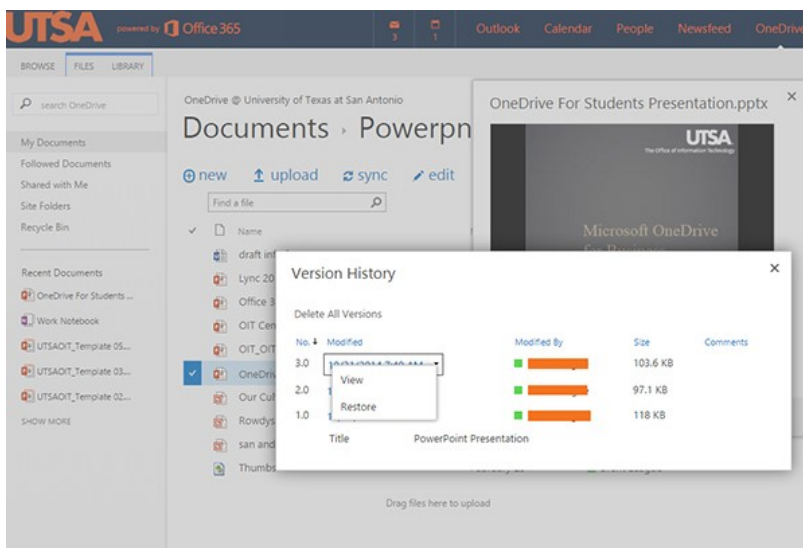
UTSA powered by Office 365

3 1 Outlook Calendar People Newsfeed OneDrive

BROWSE FILES LIBRARY

search OneDrive

My Documents
Followed Documents
Shared with Me
Site Folders
Recycle Bin

Recent Documents
OneDrive For Students ...
Work Notebook
UTSAOIT_Template 05...
UTSAOIT_Template 03...
UTSAOIT_Template 02...
SHOW MORE

OneDrive @ University of Texas at San Antonio

Documents › Powerpn

new upload sync edit

Find a file

Name
draft inf
Lync 20
Office 3
OIT Cen
OIT_OIT
OneDriv
Our Cul
Rowdys
san and
Thumbs

Drag files here to upload

OneDrive For Students Presentation.pptx

UTSA
The Office of Information Technology

Microsoft OneDrive

Version History

Delete All Versions

| No. ↓ | Modified | Modified By | Size | Comments |
|---|---|---|---|---|
| 3.0 | 10/21/2014 7:40 AM | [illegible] | 103.6 KB | |
| 2.0 | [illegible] | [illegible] | 97.1 KB | |
| 1.0 | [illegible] | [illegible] | 118 KB | |

View
Restore

Title PowerPoint Presentation